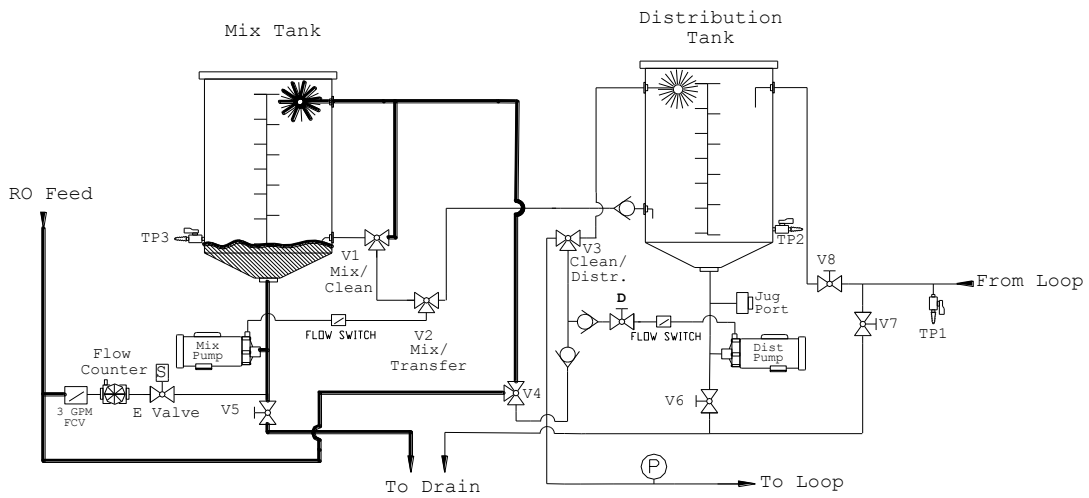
Mix Tank

Distribution Tank

RO Feed

TP3

V1 Mix/ Clean

V2 Mix/ Transfer

V3 Clean/ Distr.

TP2

V8

From Loop

TP1

V7

D

Jug Port

FLOW SWITCH

FLOW SWITCH

Mix Pump

Dist Pump

Flow Counter

S

3 GPM FCV

E Valve

V5

V4

V6

P

To Drain

To Loop